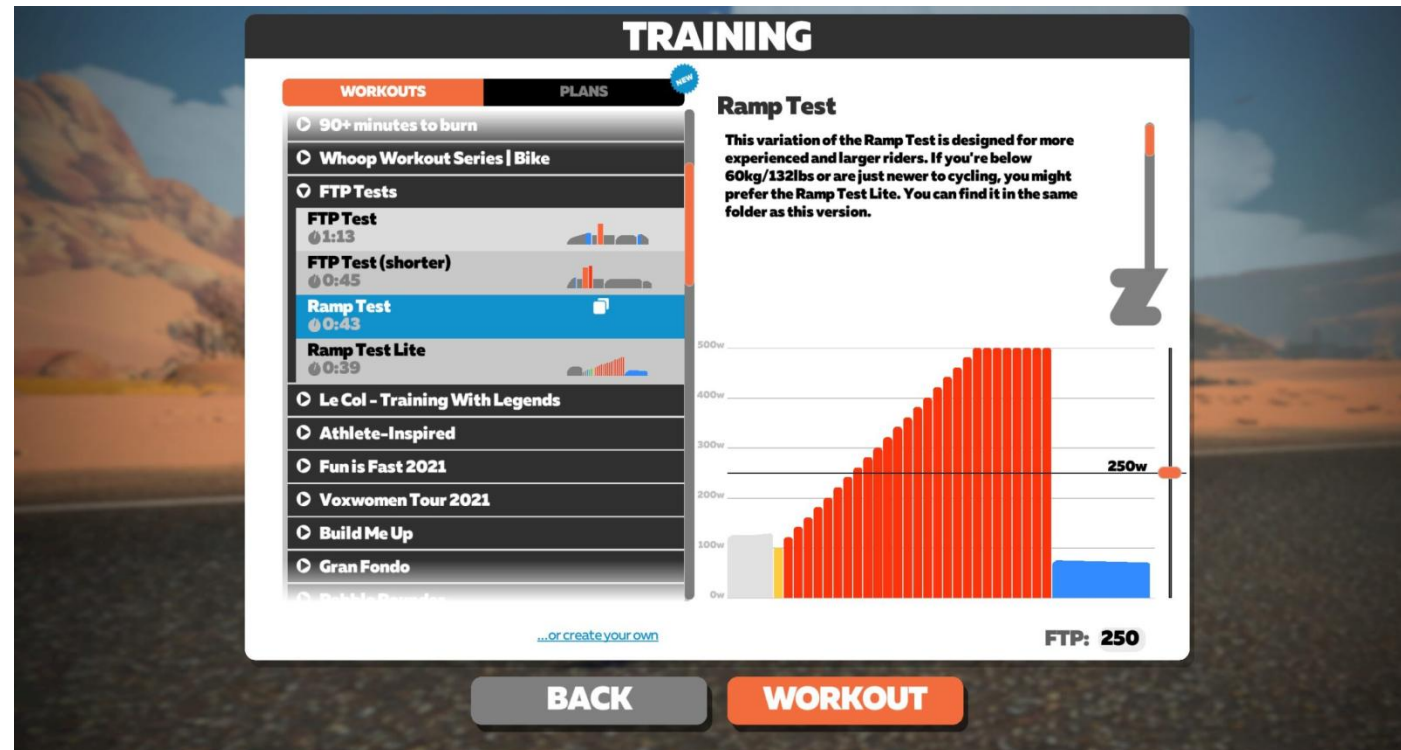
TRAINING

WORKOUTS
PLANS
NEW

90+ minutes to burn
Whoop Workout Series | Bike
FTP Tests
FTP Test
1:13
FTP Test (shorter)
0:45
Ramp Test
0:43
Ramp Test Lite
0:39
Le Col - Training With Legends
Athlete-Inspired
Fun is Fast 2021
Voxwomen Tour 2021
Build Me Up
Gran Fondo
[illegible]

...or create your own

Ramp Test

This variation of the Ramp Test is designed for more experienced and larger riders. If you're below 60kg/132lbs or are just newer to cycling, you might prefer the Ramp Test Lite. You can find it in the same folder as this version.

500w
400w
300w
200w
100w
0w
250w

FTP: 250

BACK
WORKOUT